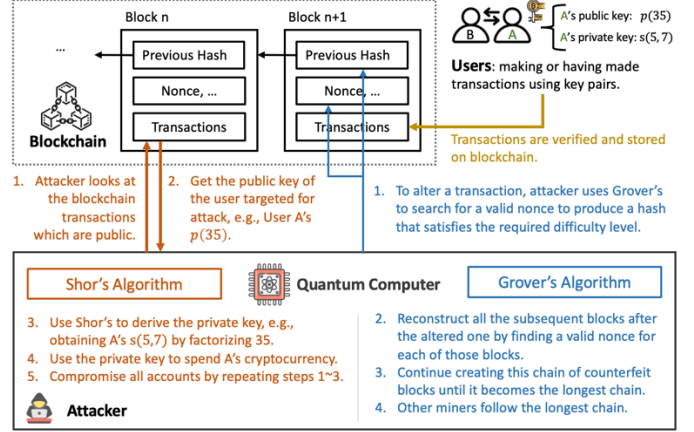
Block n

Block n+1

...

Previous Hash

Nonce, ...

Transactions

Previous Hash

Nonce, ...

Transactions

Blockchain

B A

A's public key: $p(35)$

A's private key: $s(5,7)$

Users: making or having made transactions using key pairs.

Transactions are verified and stored on blockchain.

1. Attacker looks at the blockchain transactions which are public.

2. Get the public key of the user targeted for attack, e.g., User A's $p(35)$.

1. To alter a transaction, attacker uses Grover's to search for a valid nonce to produce a hash that satisfies the required difficulty level.

Shor's Algorithm

Quantum Computer

Grover's Algorithm

3. Use Shor's to derive the private key, e.g., obtaining A's $s(5,7)$ by factorizing 35.

4. Use the private key to spend A's cryptocurrency.

5. Compromise all accounts by repeating steps 1~3.

Attacker

2. Reconstruct all the subsequent blocks after the altered one by finding a valid nonce for each of those blocks.

3. Continue creating this chain of counterfeit blocks until it becomes the longest chain.

4. Other miners follow the longest chain.